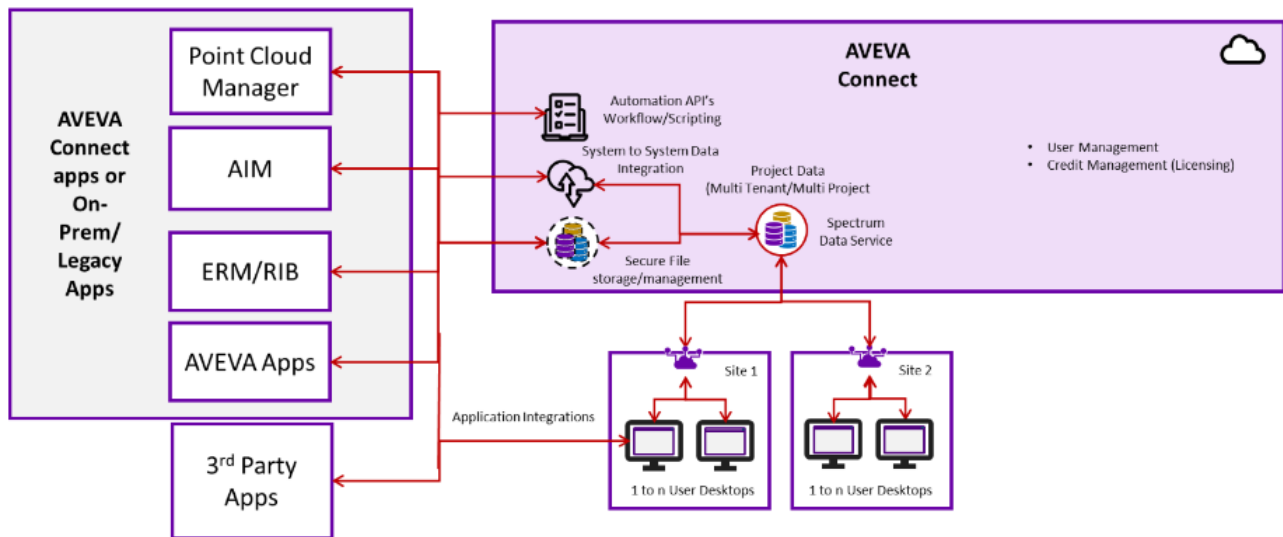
AVEVA Connect apps or On-Prem/ Legacy Apps

Point Cloud Manager

AIM

ERM/RIB

AVEVA Apps

3$^{rd}$ Party Apps

AVEVA Connect

Automation API's Workflow/Scripting

System to System Data Integration

Secure File storage/management

Project Data (Multi Tenant/Multi Project

Spectrum Data Service

• User Management
• Credit Management (Licensing)

Application Integrations

Site 1

1 to n User Desktops

Site 2

1 to n User Desktops